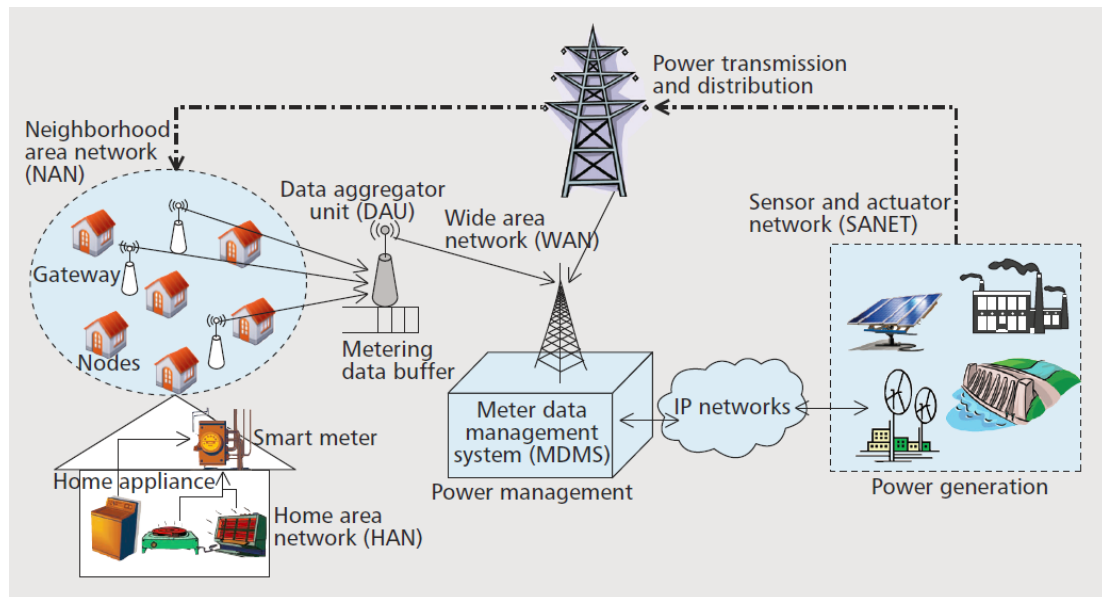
Power transmission and distribution

Neighborhood area network (NAN)

Data aggregator unit (DAU)

Wide area network (WAN)

Sensor and actuator network (SANET)

Gateway

Nodes

Metering data buffer

Meter data management system (MDMS)

IP networks

Smart meter

Home appliance

Home area network (HAN)

Power management

Power generation